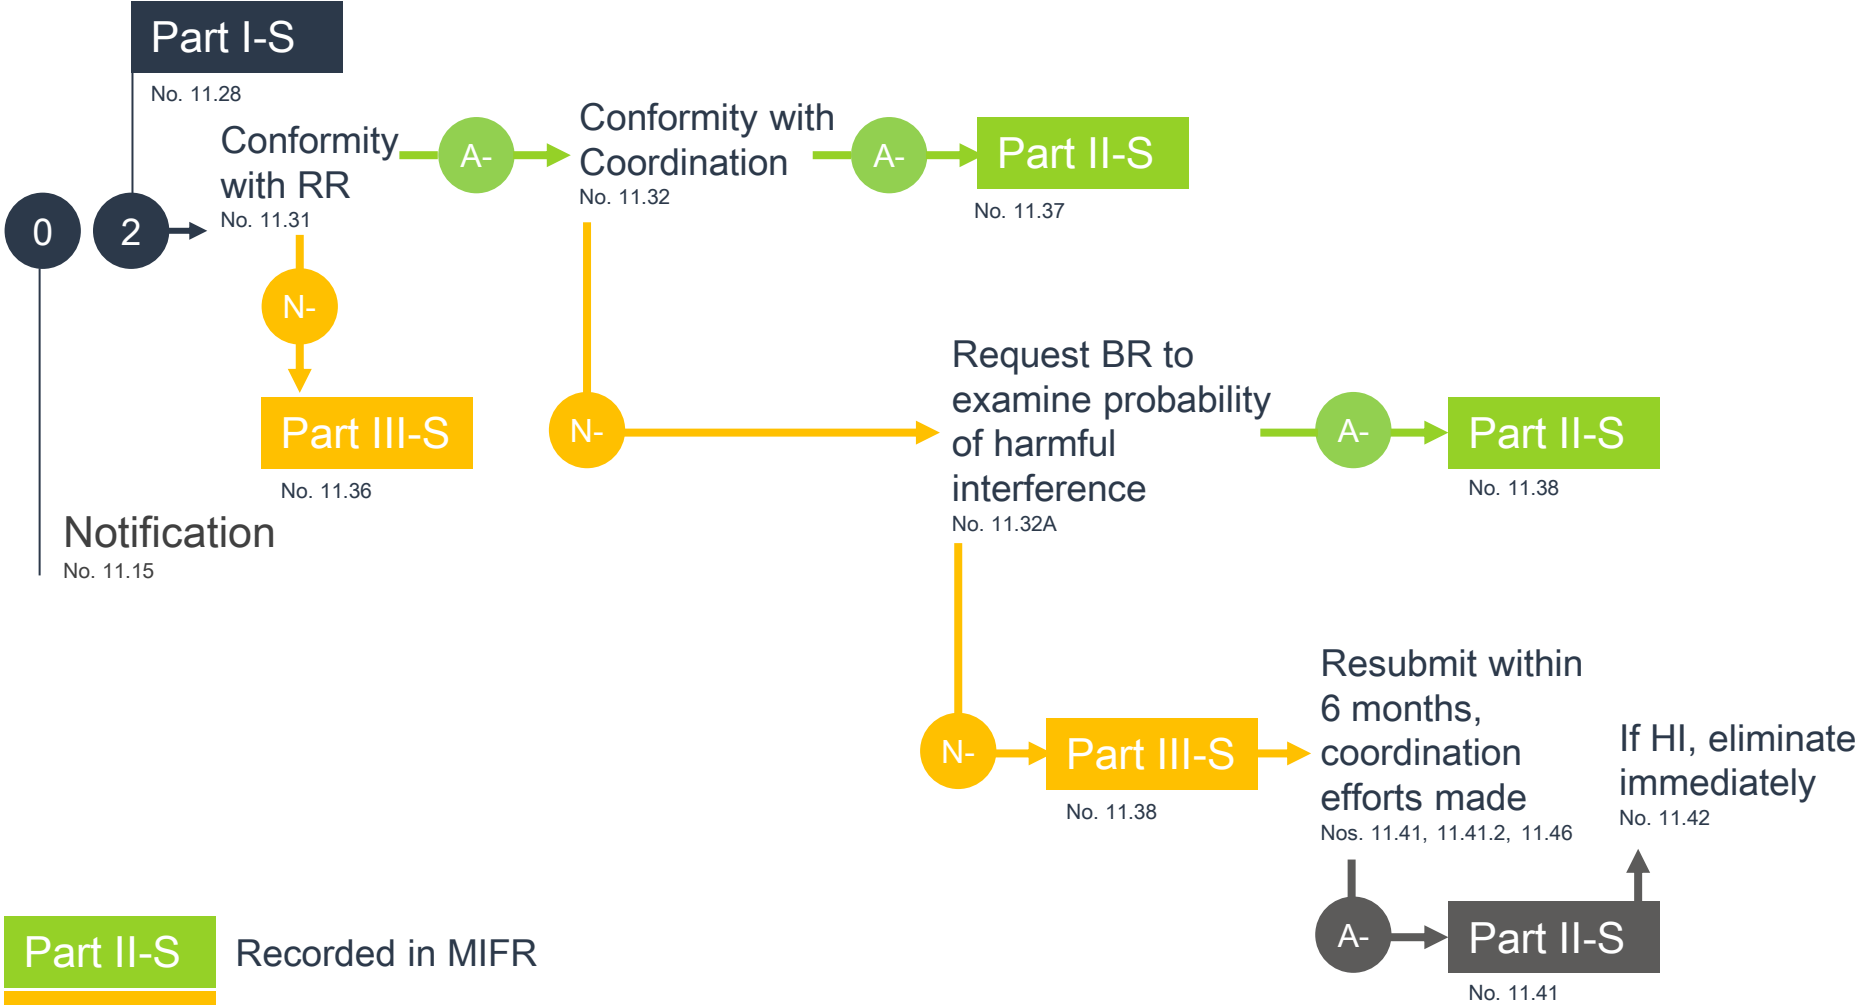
Part I-S
No. 11.28

0

2

Conformity with RR
No. 11.31

A-

Conformity with Coordination
No. 11.32

A-

Part II-S
No. 11.37

N-

Part III-S
No. 11.36

N-

Request BR to examine probability of harmful interference
No. 11.32A

A-

Part II-S
No. 11.38

Notification
No. 11.15

N-

Part III-S
No. 11.38

Resubmit within 6 months, coordination efforts made
Nos. 11.41, 11.41.2, 11.46

If HI, eliminate immediately
No. 11.42

A-

Part II-S
No. 11.41

Part II-S

Recorded in MIFR